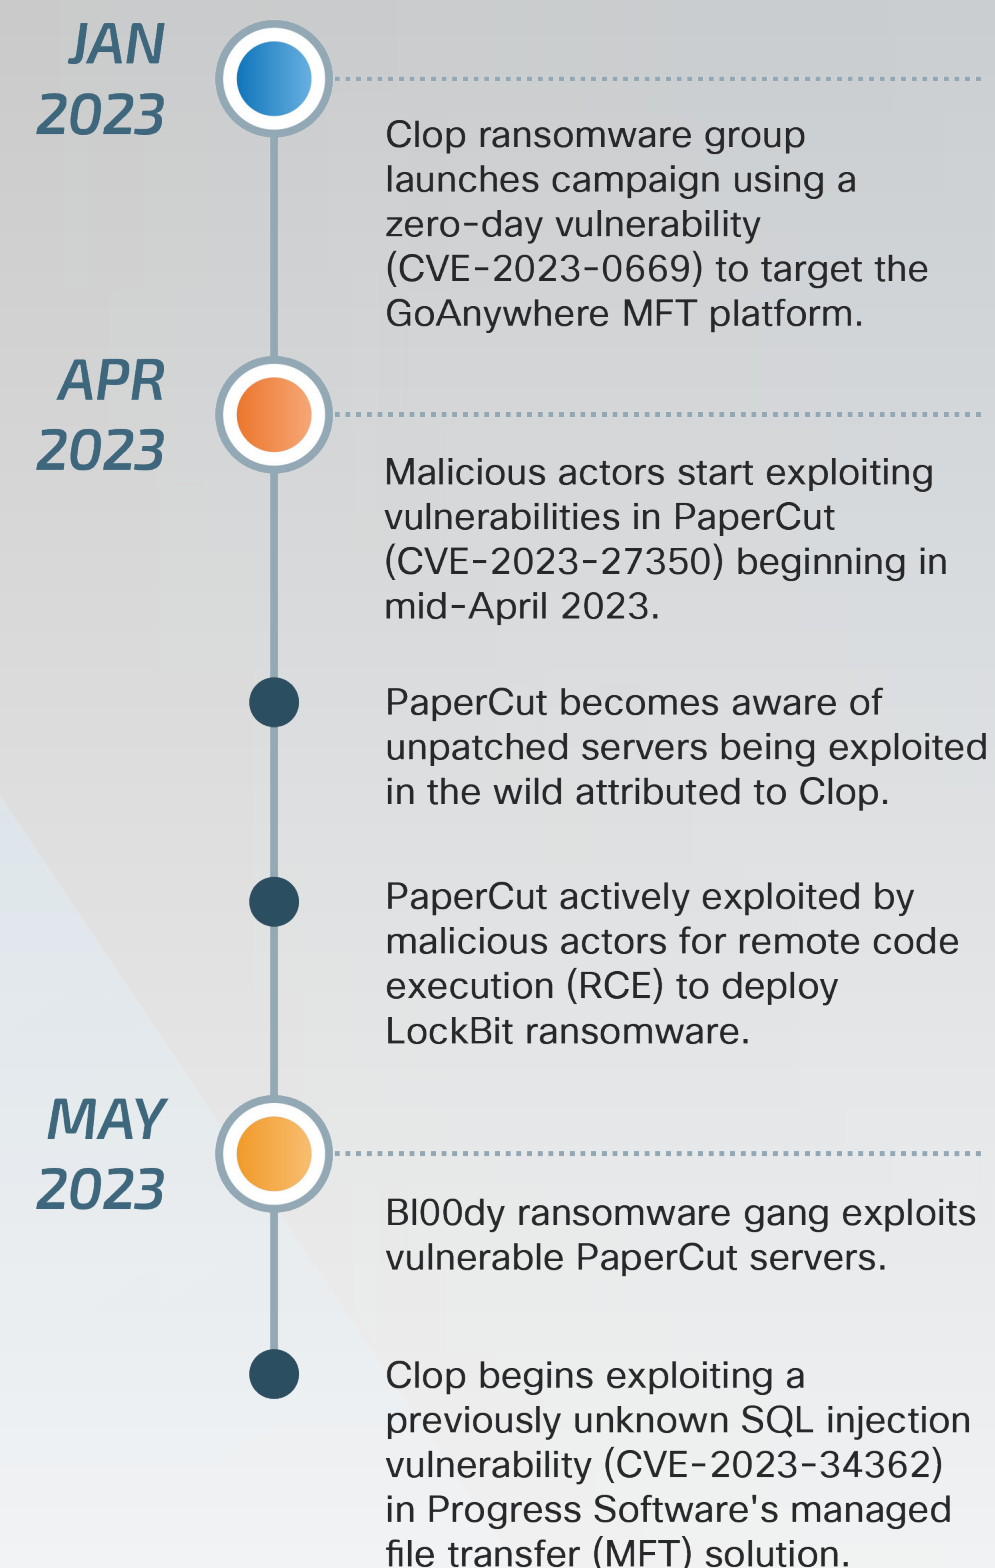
JAN 2023

Clop ransomware group launches campaign using a zero-day vulnerability (CVE-2023-0669) to target the GoAnywhere MFT platform.

APR 2023

Malicious actors start exploiting vulnerabilities in PaperCut (CVE-2023-27350) beginning in mid-April 2023.

PaperCut becomes aware of unpatched servers being exploited in the wild attributed to Clop.

PaperCut actively exploited by malicious actors for remote code execution (RCE) to deploy LockBit ransomware.

MAY 2023

Bl00dy ransomware gang exploits vulnerable PaperCut servers.

Clop begins exploiting a previously unknown SQL injection vulnerability (CVE-2023-34362) in Progress Software's managed file transfer (MFT) solution.